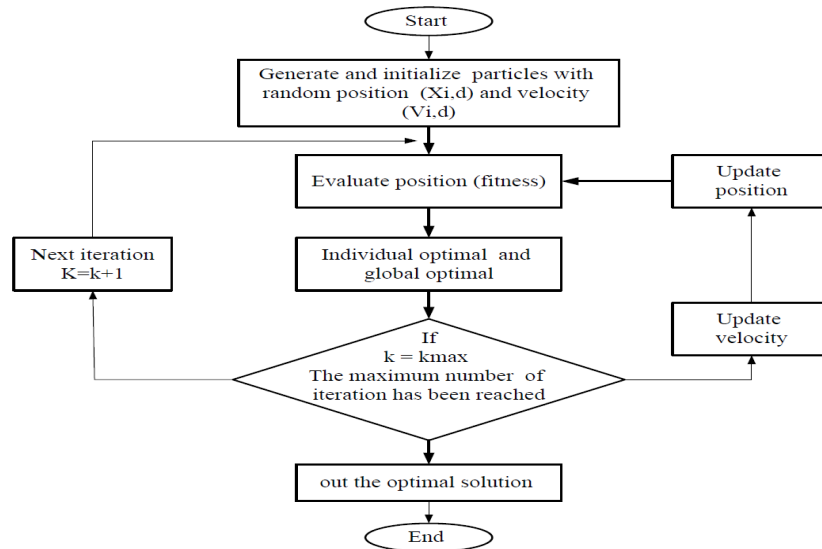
Start

Generate and initialize particles with random position (Xi,d) and velocity (Vi,d)

Evaluate position (fitness)

Update position

Next iteration
K=k+1

Individual optimal and global optimal

If
k = kmax
The maximum number of iteration has been reached

Update velocity

out the optimal solution

End